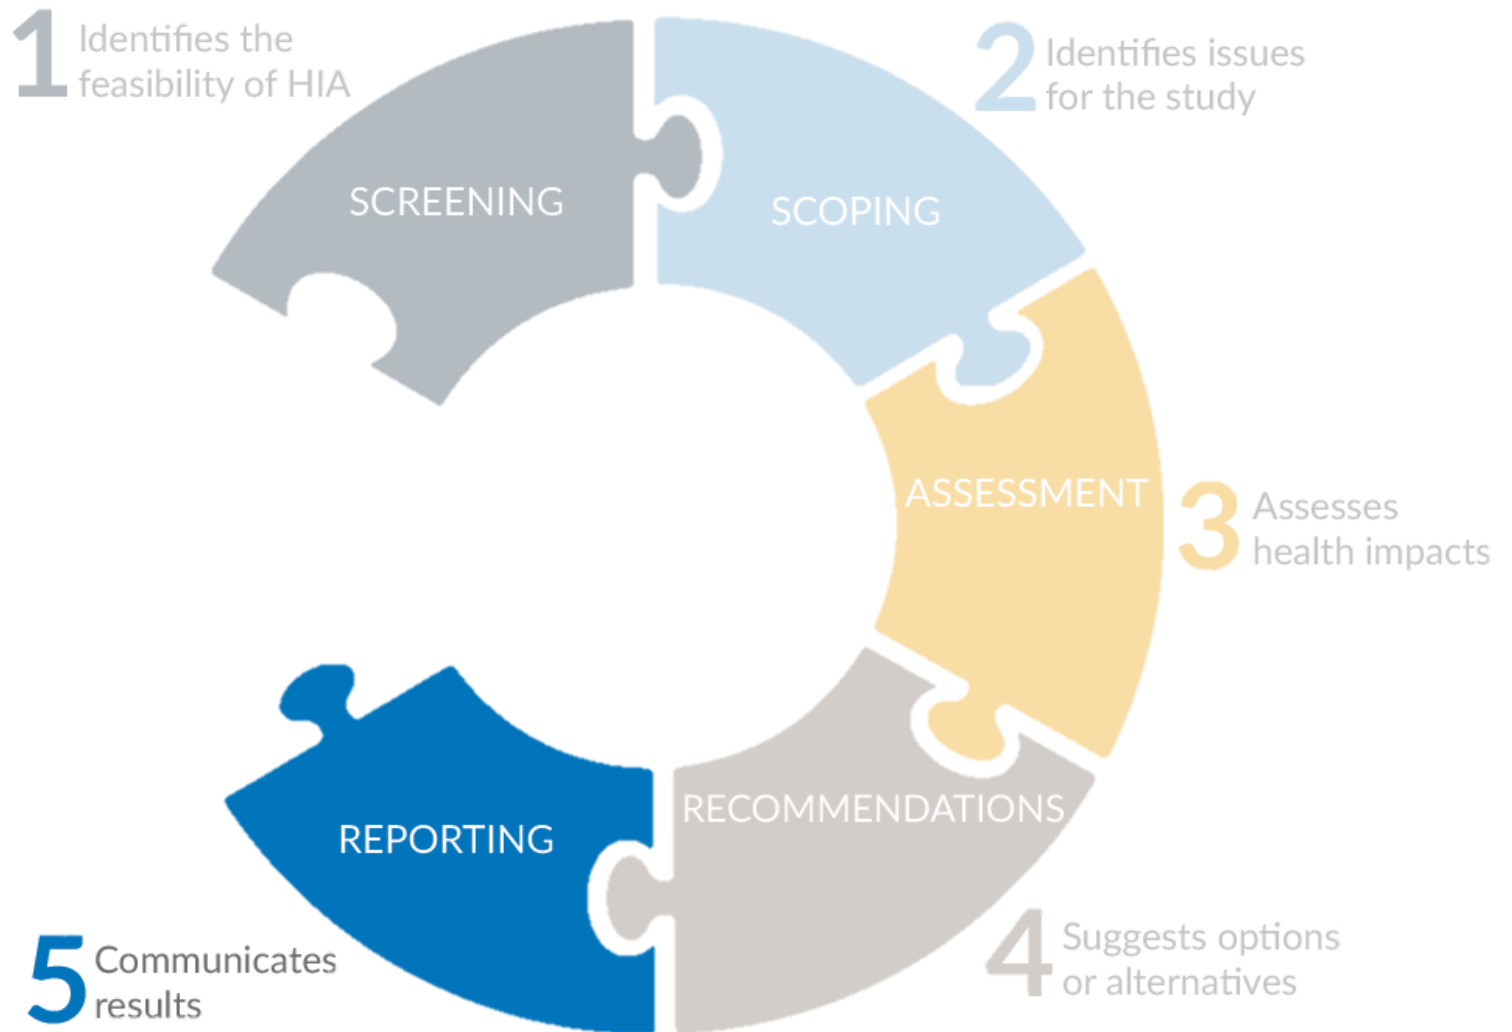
1 Identifies the feasibility of HIA

SCREENING

2 Identifies issues for the study

SCOPING

ASSESSMENT

3 Assesses health impacts

RECOMMENDATIONS

4 Suggests options or alternatives

REPORTING

5 Communicates results